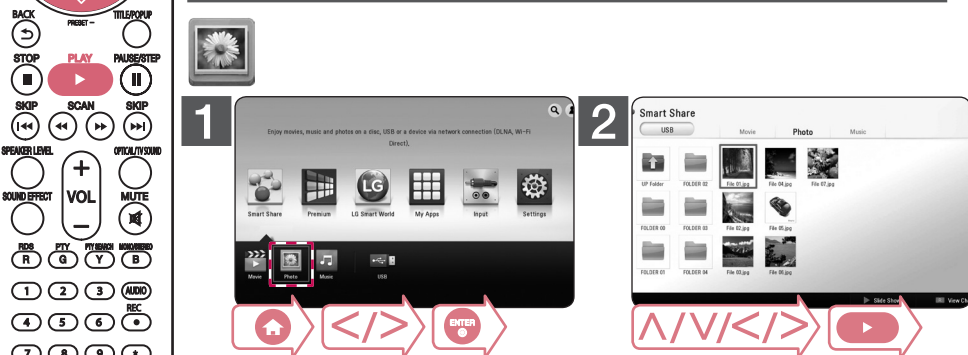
BACK
PRESET –
TITLE/POPUP
STOP
PLAY
PAUSE/STEP
SKIP
SCAN
SKIP
SPEAKER LEVEL
OPTICAL/TV SOUND
SOUND EFFECT
VOL
MUTE
RDS
PTY
PTY SEARCH
MONO/STEREO
R
G
Y
B
1
2
3
AUDIO
REC
4
5
6
7
8
9

1

Enjoy movies, music and photos on a disc, USB or a device via network connection (DLNA, Wi-Fi Direct).

Smart Share
Premium
LG Smart World
My Apps
Input
Settings
Movie
Photo
Music
USB

< / >
ENTER

2

Smart Share
USB
Movie
Photo
Music
UP Folder
FOLDER 02
File 01.jpg
File 04.jpg
File 07.jpg
FOLDER 03
File 02.jpg
File 05.jpg
FOLDER 01
FOLDER 04
File 03.jpg
File 06.jpg
Slide Show
View Ch

Λ / V / < / >